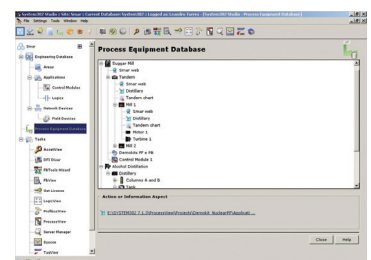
System800 Studio | Site Sinar | Current Database System800 | Logged as Leandro Tavares - [System800 Studio - Process Equipment Database]
File Settings Tools Window Help

Sinar
Engineering Database
Areas
Applications
Control Modules
Logics
Network Devices
Field Devices
Process Equipment Database
Tools
AccessView
OPC Driver
PBTools Wizard
PBView
Get License
LogicView
ProfibusView
ProcessView
Server Manager
Sunrise
TopView

Process Equipment Database

Sugar Mill
Sinar web
Tandem
Sinar web
Distillary
Tandem chart
Mill 1
Sinar web
Distillary
Tandem chart
Motor 1
Turbine 1
Mill 2
Demokit PF e FB
Control Module 1
Alcohol Distillation
Distillery
Columns A and B
Tank

Action or Information Aspect
E:\SYSTEM302 7.1.3\ProcessView\Projects\DemoKit_Norberff\Applicat...

Close Help